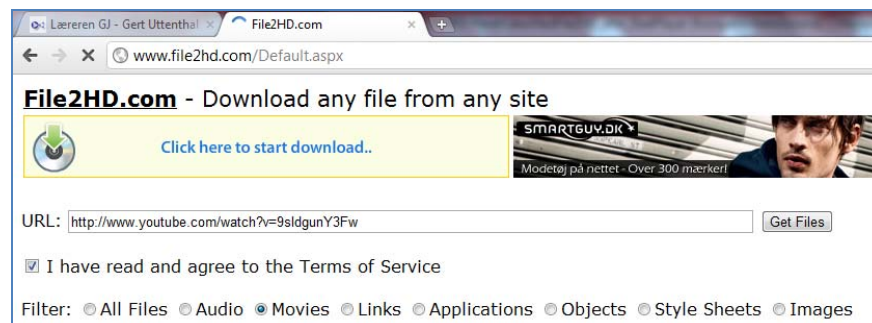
Læreren GJ - Gert Utttenthal ×
File2HD.com ×
www.file2hd.com/Default.aspx

File2HD.com - Download any file from any site

Click here to start download..

SMARTGUY.DK
Modetøj på nettet - Over 300 mærker!

URL: http://www.youtube.com/watch?v=9sldgunY3Fw
Get Files

I have read and agree to the Terms of Service

Filter: All Files Audio Movies Links Applications Objects Style Sheets Images